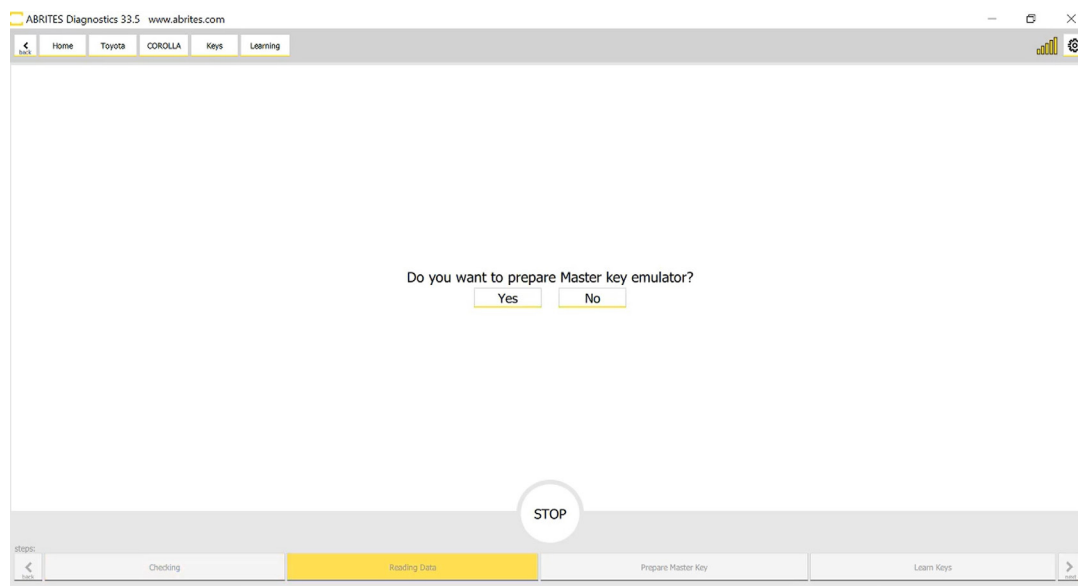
ABRITES Diagnostics 33.5 www.abrites.com

back Home Toyota COROLLA Keys Learning

Do you want to prepare Master key emulator?
Yes No

STOP

steps:
back Checking Reading Data Prepare Master Key Learn Keys next